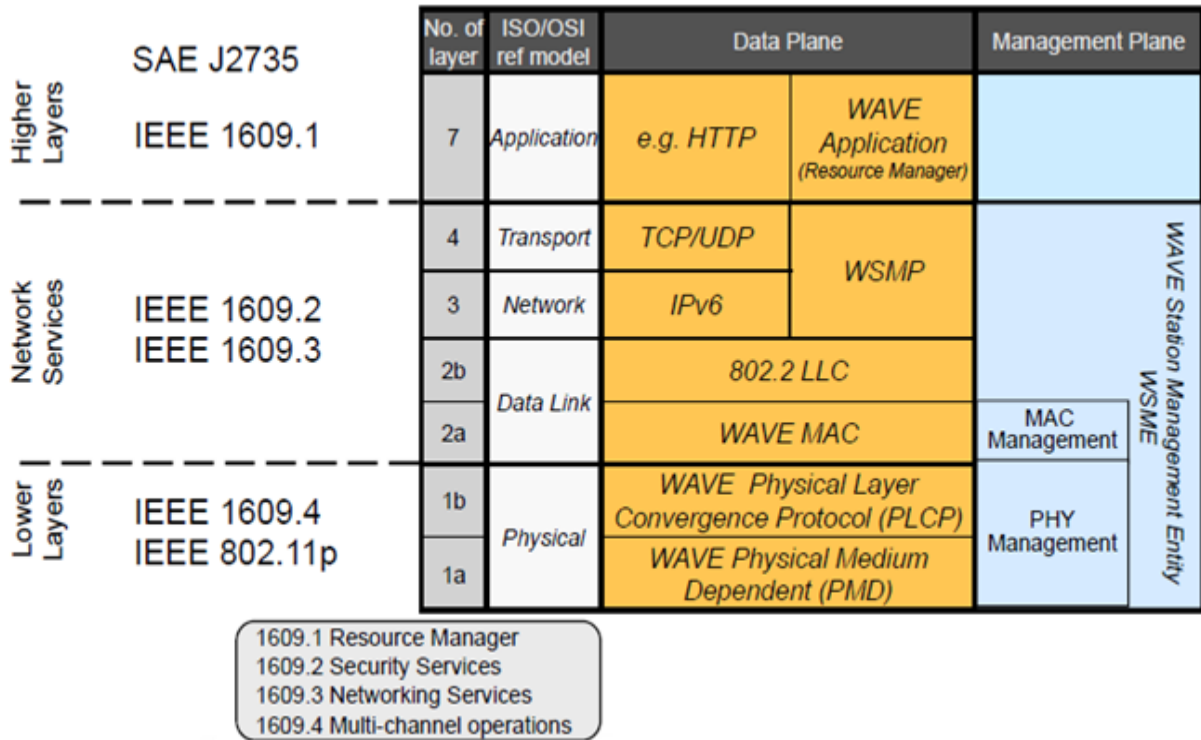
Higher Layers

SAE J2735

IEEE 1609.1

Network Services

IEEE 1609.2
IEEE 1609.3

Lower Layers

IEEE 1609.4
IEEE 802.11p

| No. of layer | ISO/OSI ref model | Data Plane | | Management Plane | |
|---|---|---|---|---|---|
| 7 | Application | e.g. HTTP | WAVE Application (Resource Manager) | | |
| 4 | Transport | TCP/UDP | WSMP | | WAVE Station Management Entity WSME |
| 3 | Network | IPv6 | WSMP | | WAVE Station Management Entity WSME |
| 2b | Data Link | 802.2 LLC | | | WAVE Station Management Entity WSME |
| 2a | Data Link | WAVE MAC | | MAC Management | WAVE Station Management Entity WSME |
| 1b | Physical | WAVE Physical Layer Convergence Protocol (PLCP) | | PHY Management | WAVE Station Management Entity WSME |
| 1a | Physical | WAVE Physical Medium Dependent (PMD) | | PHY Management | WAVE Station Management Entity WSME |

1609.1 Resource Manager
1609.2 Security Services
1609.3 Networking Services
1609.4 Multi-channel operations